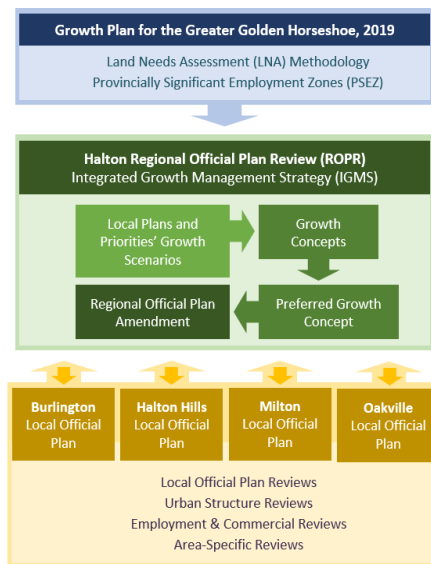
Growth Plan for the Greater Golden Horseshoe, 2019

Land Needs Assessment (LNA) Methodology
Provincially Significant Employment Zones (PSEZ)

Halton Regional Official Plan Review (ROPR)
Integrated Growth Management Strategy (IGMS)

Local Plans and Priorities' Growth Scenarios

Growth Concepts

Preferred Growth Concept

Regional Official Plan Amendment

Burlington Local Official Plan

Halton Hills Local Official Plan

Milton Local Official Plan

Oakville Local Official Plan

Local Official Plan Reviews
Urban Structure Reviews
Employment & Commercial Reviews
Area-Specific Reviews